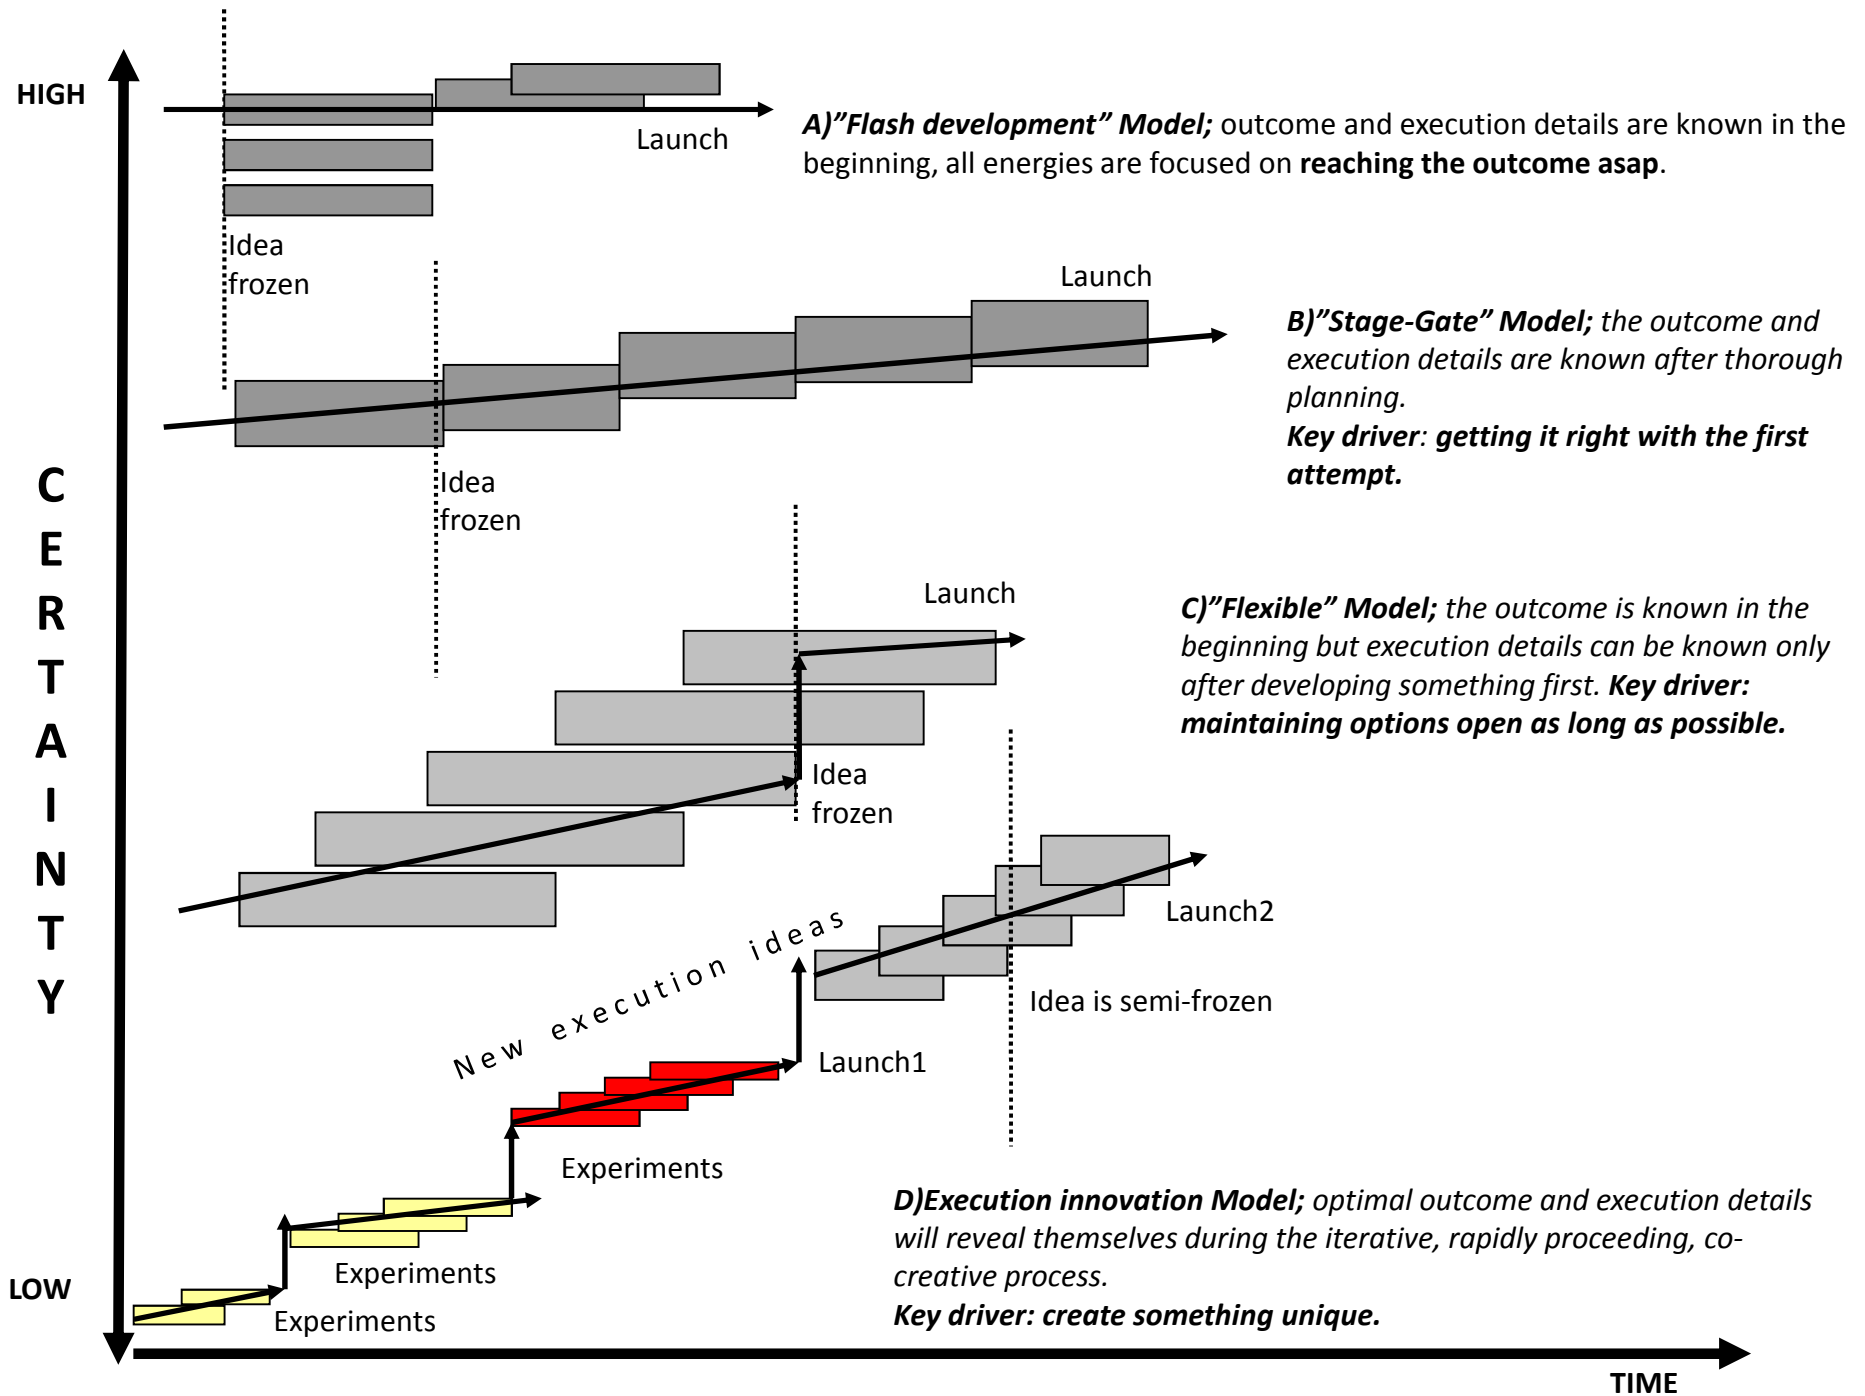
HIGH

Launch

A)"Flash development" Model; outcome and execution details are known in the beginning, all energies are focused on reaching the outcome asap.

Idea frozen

Launch

B)"Stage-Gate" Model; the outcome and execution details are known after thorough planning.
Key driver: getting it right with the first attempt.

Idea frozen

CERTAINTY

Launch

C)"Flexible" Model; the outcome is known in the beginning but execution details can be known only after developing something first. Key driver: maintaining options open as long as possible.

Idea frozen

New execution ideas

Launch2

Idea is semi-frozen

Launch1

Experiments

D)Execution innovation Model; optimal outcome and execution details will reveal themselves during the iterative, rapidly proceeding, co-creative process.
Key driver: create something unique.

Experiments

LOW

Experiments

TIME